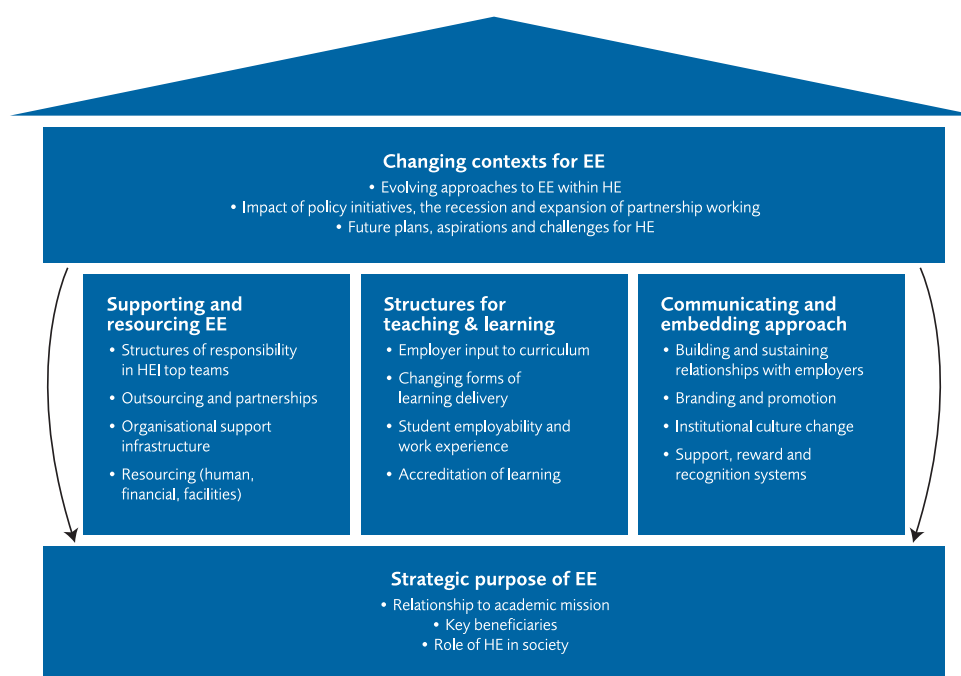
Changing contexts for EE
• Evolving approaches to EE within HE
• Impact of policy initiatives, the recession and expansion of partnership working
• Future plans, aspirations and challenges for HE

Supporting and resourcing EE
• Structures of responsibility in HEI top teams
• Outsourcing and partnerships
• Organisational support infrastructure
• Resourcing (human, financial, facilities)

Structures for teaching & learning
• Employer input to curriculum
• Changing forms of learning delivery
• Student employability and work experience
• Accreditation of learning

Communicating and embedding approach
• Building and sustaining relationships with employers
• Branding and promotion
• Institutional culture change
• Support, reward and recognition systems

Strategic purpose of EE
• Relationship to academic mission
• Key beneficiaries
• Role of HE in society